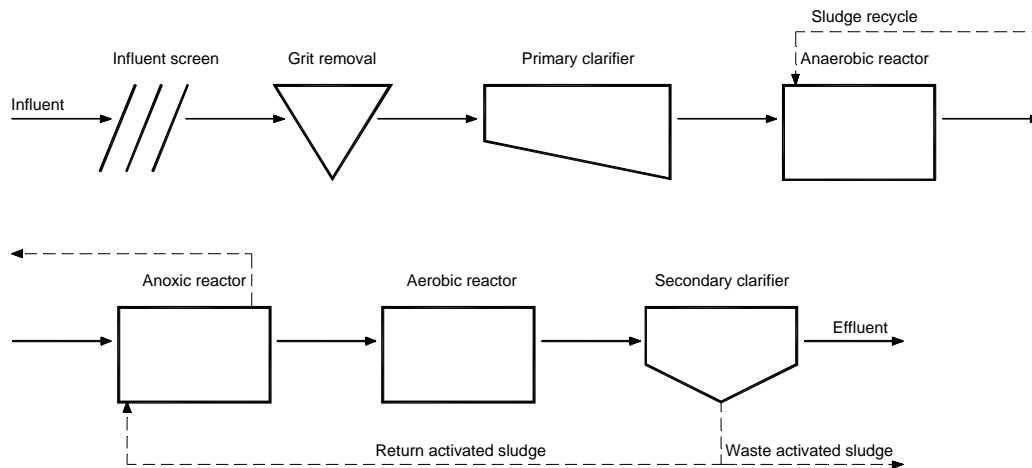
Sludge recycle

Influent screen

Grit removal

Primary clarifier

Anaerobic reactor

Influent

Anoxic reactor

Aerobic reactor

Secondary clarifier

Effluent

Return activated sludge

Waste activated sludge